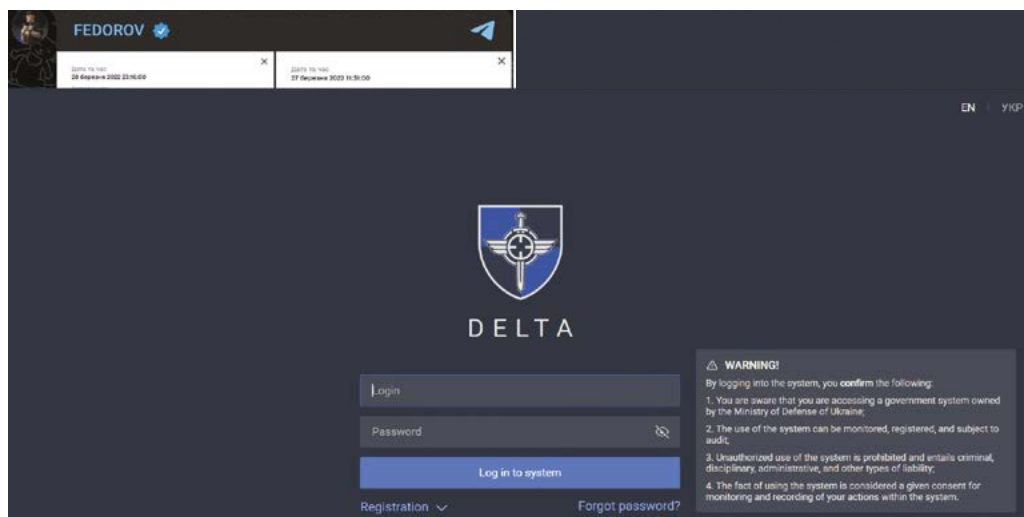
FEDOROV

Дата та час
28 березня 2023 23:16:00

Дата та час
27 березня 2023 11:31:00

EN | УКР

DELTA

Login

Password

Log in to system

Registration

Forgot password?

⚠ WARNING!

By logging into the system, you confirm the following:

1. You are aware that you are accessing a government system owned by the Ministry of Defense of Ukraine;

2. The use of the system can be monitored, registered, and subject to audit;

3. Unauthorized use of the system is prohibited and entails criminal, disciplinary, administrative, and other types of liability;

4. The fact of using the system is considered a given consent for monitoring and recording of your actions within the system.